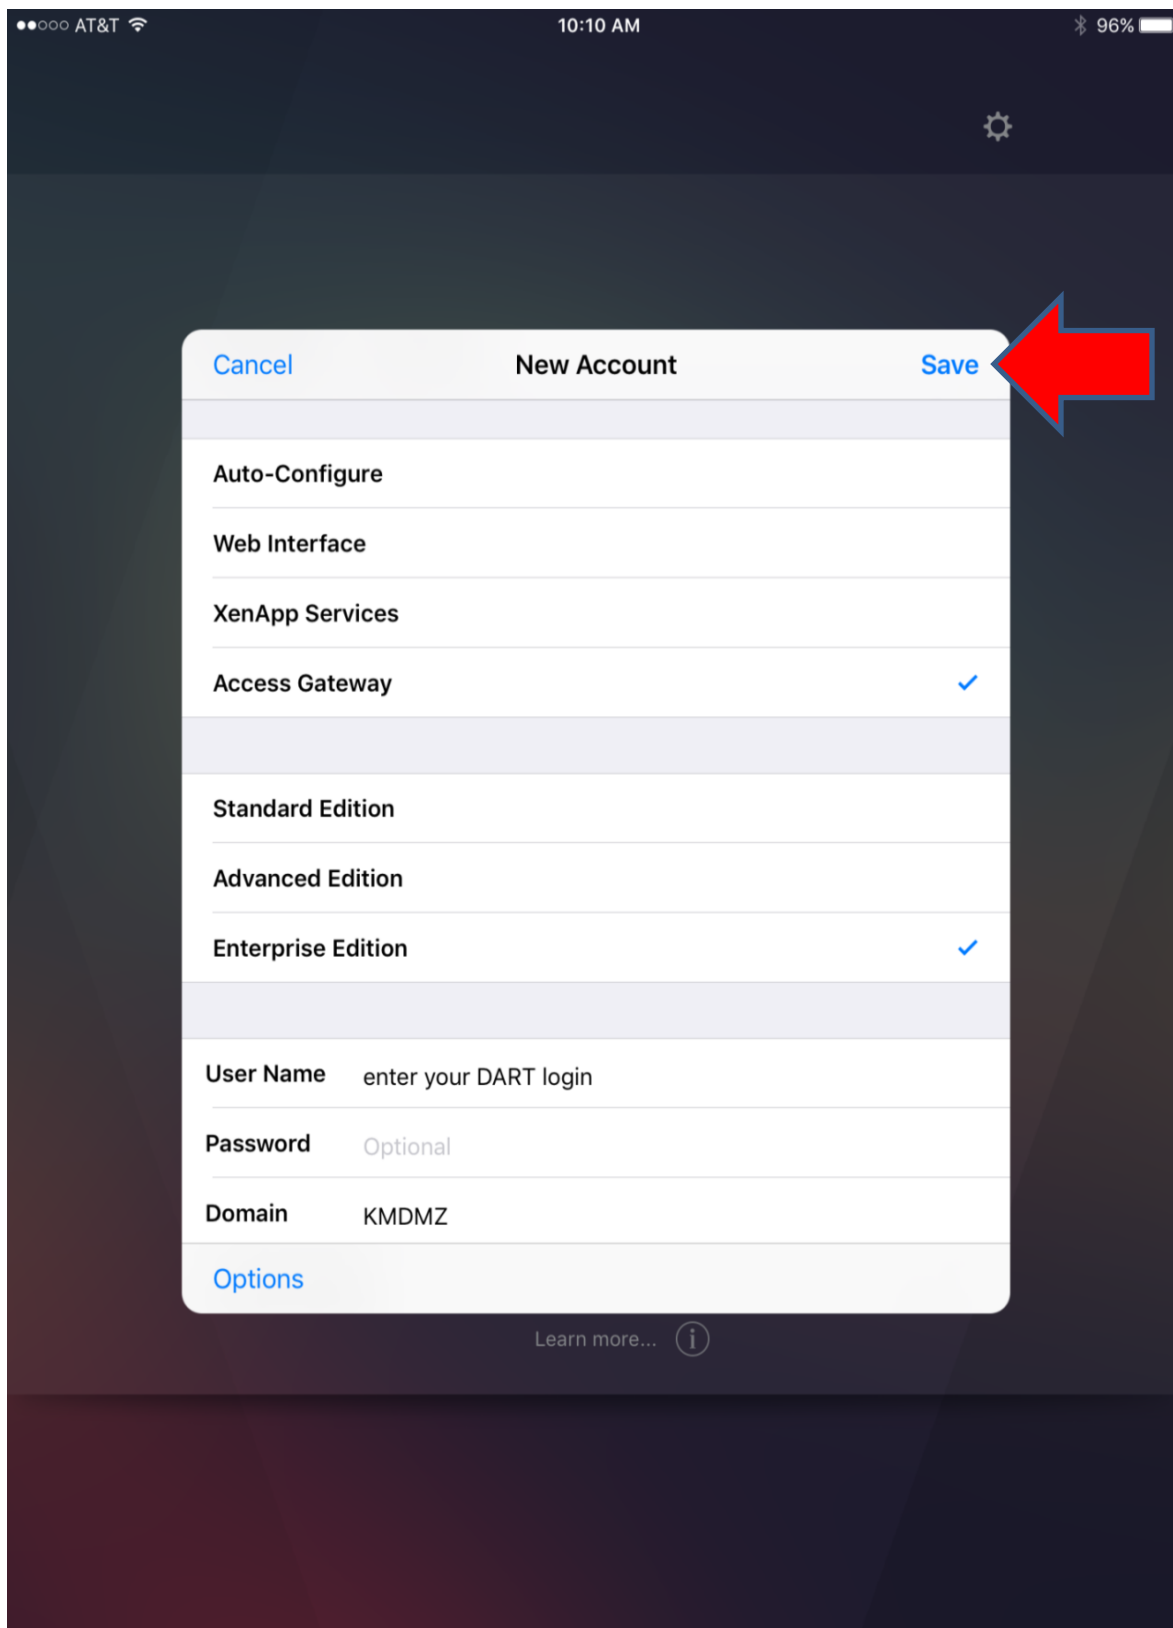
●●○○○ AT&T
10:10 AM
96%

Cancel
New Account
Save

Auto-Configure
Web Interface
XenApp Services
Access Gateway ✓

Standard Edition
Advanced Edition
Enterprise Edition ✓

User Name enter your DART login
Password Optional
Domain KMDMZ
Options

Learn more...